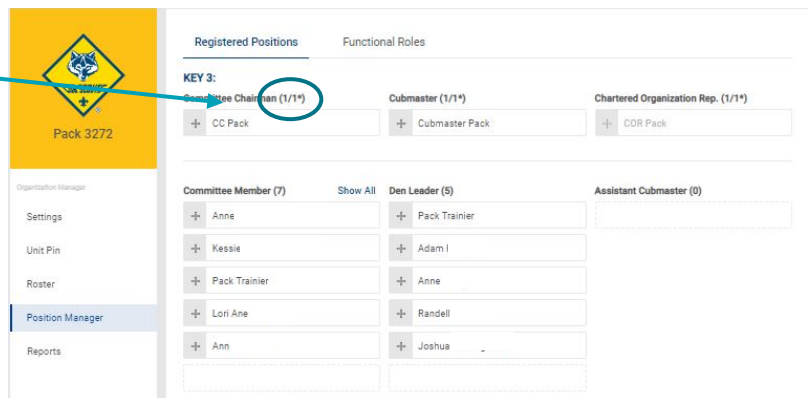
CUB SCOUTS

Pack 3272

Organization Manager

Settings

Unit Pin

Roster

Position Manager

Reports

Registered Positions

Functional Roles

KEY 3:

Committee Chairman (1/1*)

+ CC Pack

Cubmaster (1/1*)

+ Cubmaster Pack

Chartered Organization Rep. (1/1*)

+ COR Pack

Committee Member (7)

Show All

+ Anne

+ Kessie

+ Pack Trainier

+ Lori Ane

+ Ann

Den Leader (5)

+ Pack Trainier

+ Adam I

+ Anne

+ Randell

+ Joshua

Assistant Cubmaster (0)